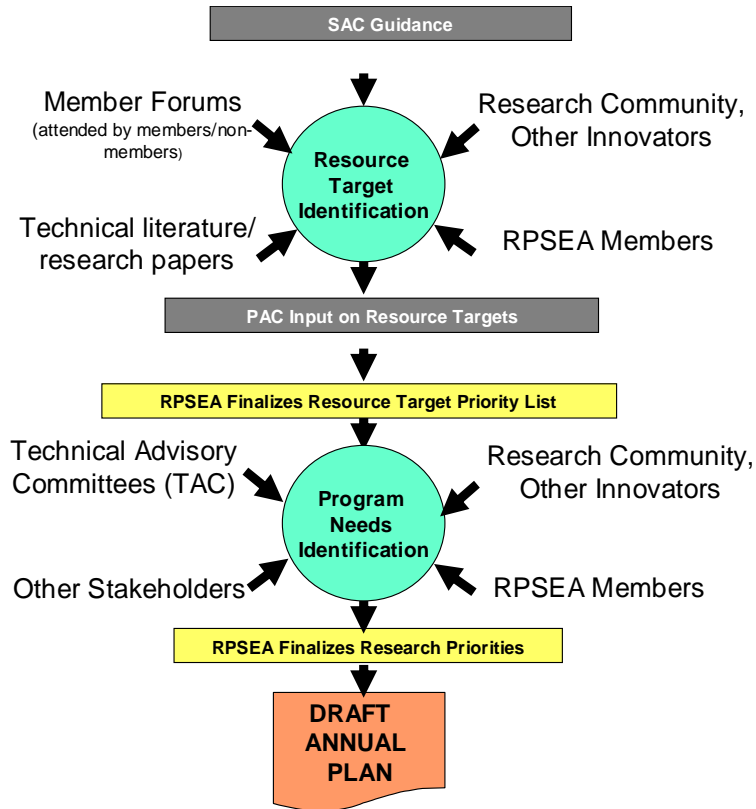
SAC Guidance

Member Forums
(attended by members/non-members)

Research Community, Other Innovators

Resource Target Identification

Technical literature/ research papers

RPSEA Members

PAC Input on Resource Targets

RPSEA Finalizes Resource Target Priority List

Technical Advisory Committees (TAC)

Research Community, Other Innovators

Program Needs Identification

Other Stakeholders

RPSEA Members

RPSEA Finalizes Research Priorities

DRAFT ANNUAL PLAN